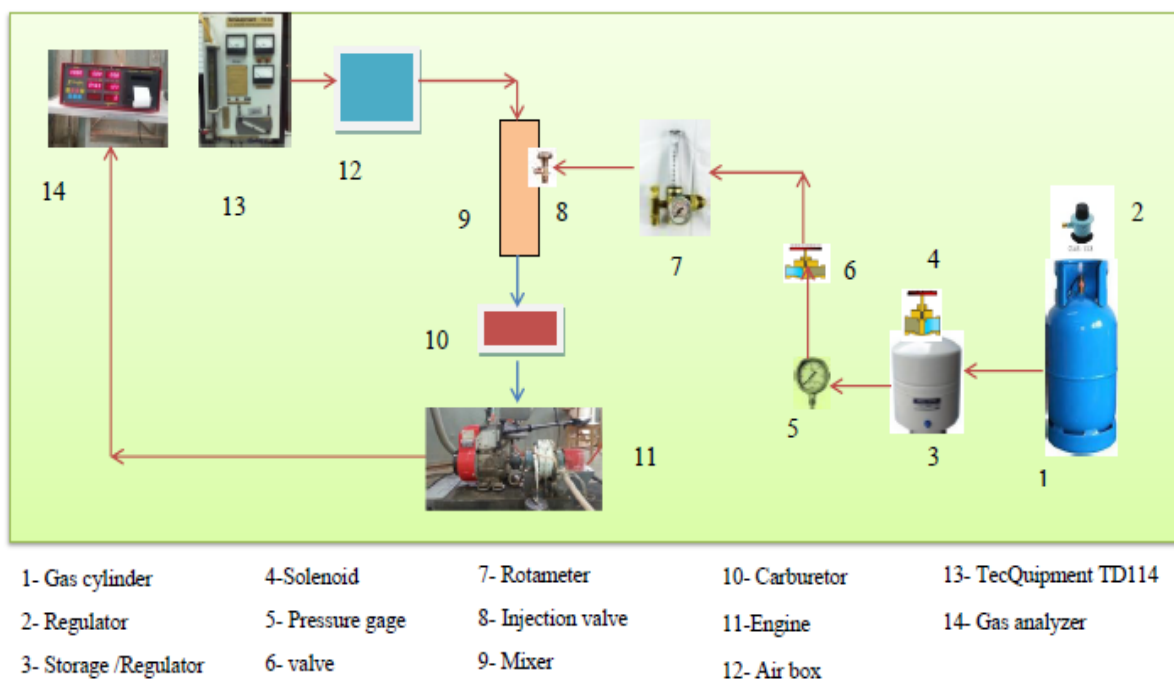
14

13

12

9

8

7

6

4

2

10

5

3

11

1

1- Gas cylinder

2- Regulator

3- Storage /Regulator

4-Solenoid

5- Pressure gage

6- valve

7- Rotameter

8- Injection valve

9- Mixer

10- Carburetor

11-Engine

12- Air box

13- TecQuipment TD114

14- Gas analyzer